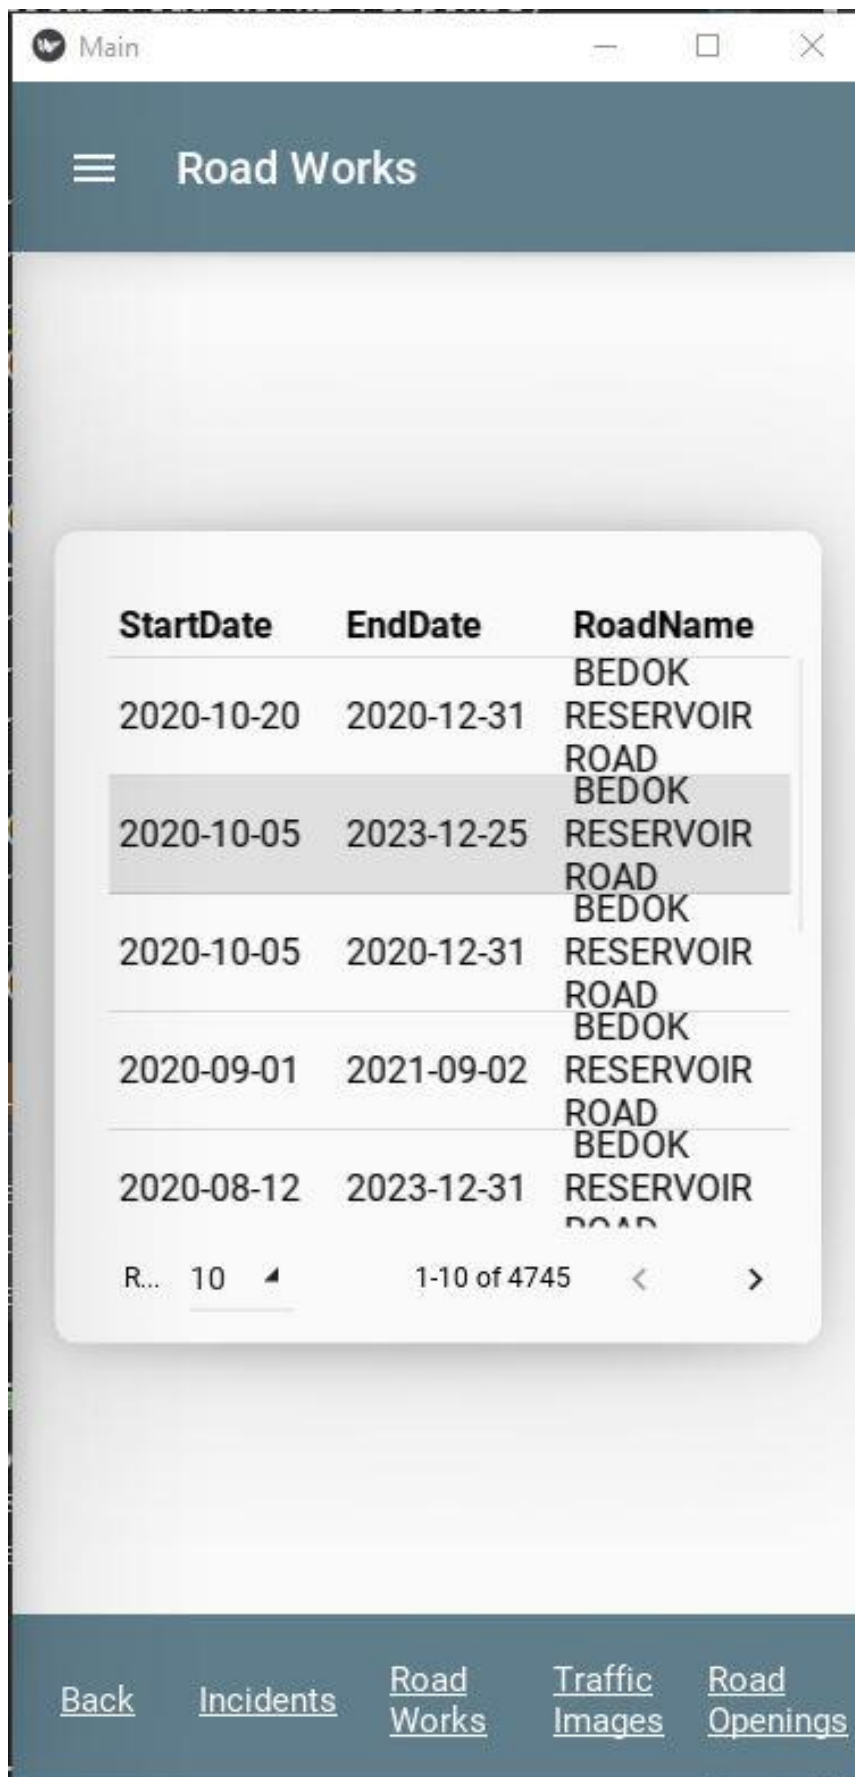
Main

Road Works

| StartDate | EndDate | RoadName |
|---|---|---|
| 2020-10-20 | 2020-12-31 | BEDOK RESERVOIR ROAD |
| 2020-10-05 | 2023-12-25 | BEDOK RESERVOIR ROAD |
| 2020-10-05 | 2020-12-31 | BEDOK RESERVOIR ROAD |
| 2020-09-01 | 2021-09-02 | BEDOK RESERVOIR ROAD |
| 2020-08-12 | 2023-12-31 | BEDOK RESERVOIR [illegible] |

R... 10 1-10 of 4745 < >

Back Incidents Road Works Traffic Images Road Openings